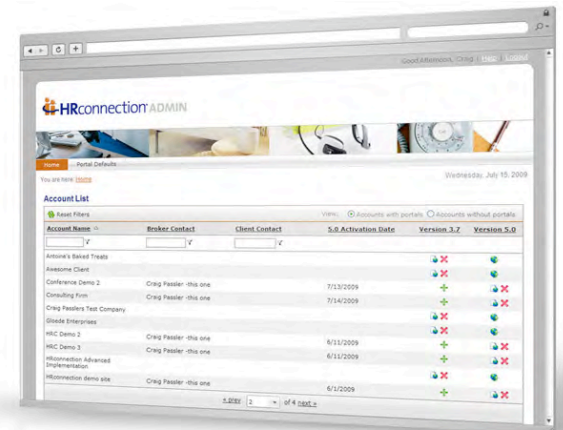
Good Afternoon, Craig | Help | Logout

HRconnection ADMIN

Home Portal Defaults

You are here: Home

Wednesday, July 15, 2009

Account List

Reset Filters

View: Accounts with portals Accounts without portals

| Account Name | Broker Contact | Client Contact | 5.0 Activation Date | Version 3.7 | Version 5.0 |
|---|---|---|---|---|---|
| Antoine's Baked Treats | | | | | |
| Awesome Client | | | | | |
| Conference Demo 2 | Craig Passler -this one | | 7/13/2009 | | |
| Consulting Firm | Craig Passler -this one | | 7/14/2009 | | |
| Craig Passlers Test Company | | | | | |
| Glissde Enterprises | | | | | |
| HRC Demo 2 | Craig Passler -this one | | 6/11/2009 | | |
| HRC Demo 3 | Craig Passler -this one | | 6/11/2009 | | |
| HRconnection Advanced Implementation | | | 6/11/2009 | | |
| HRconnection demo site | Craig Passler -this one | | 6/1/2009 | | |

« prev 2 of 4 next »